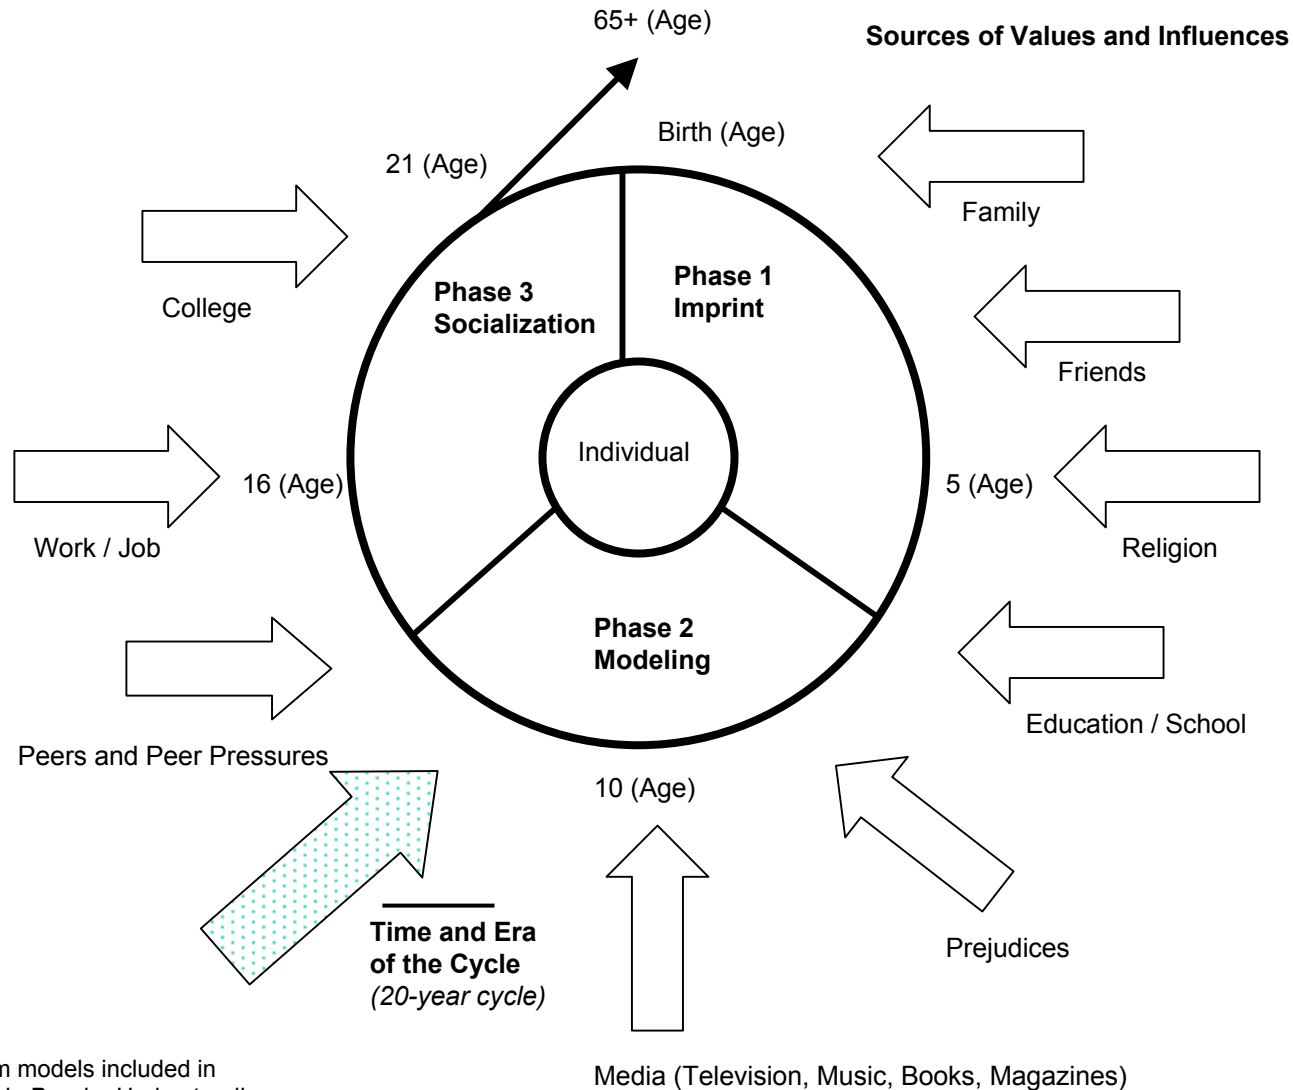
65+ (Age)

Sources of Values and Influences

Birth (Age)

21 (Age)

Family

College

Phase 3 Socialization

Phase 1 Imprint

Friends

Individual

16 (Age)

5 (Age)

Work / Job

Religion

Phase 2 Modeling

Education / School

Peers and Peer Pressures

10 (Age)

Time and Era of the Cycle
*(20-year cycle)*

Prejudices

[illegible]n models included in
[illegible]

Media (Television, Music, Books, Magazines)